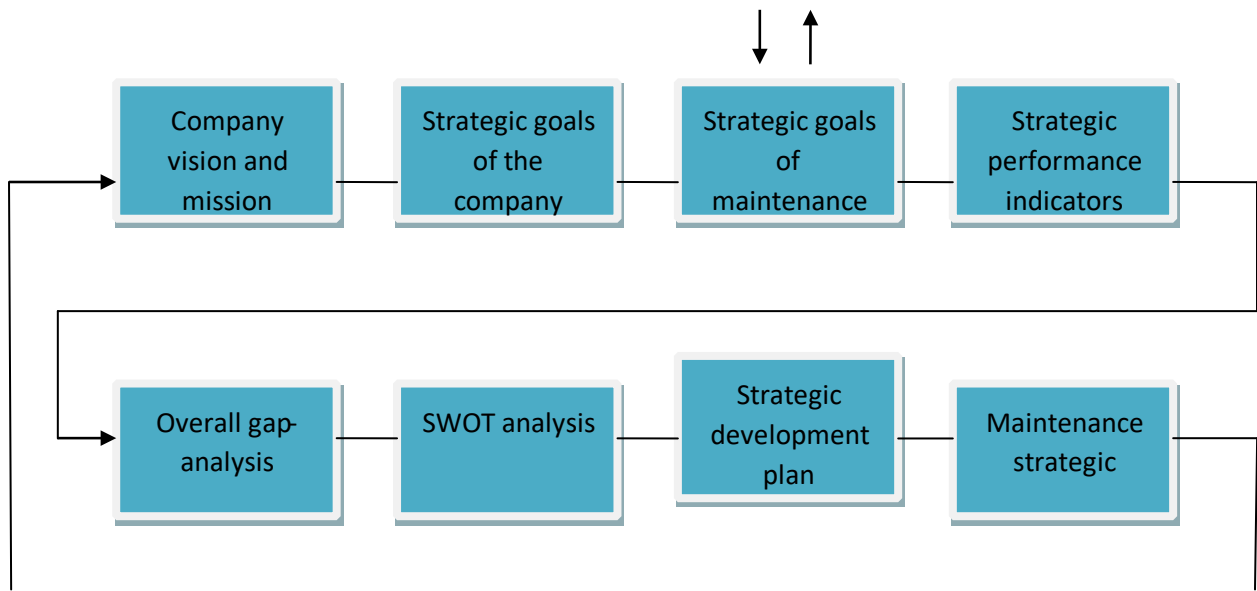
Company vision and mission

Strategic goals of the company

Strategic goals of maintenance

Strategic performance indicators

Overall gap-analysis

SWOT analysis

Strategic development plan

Maintenance strategic